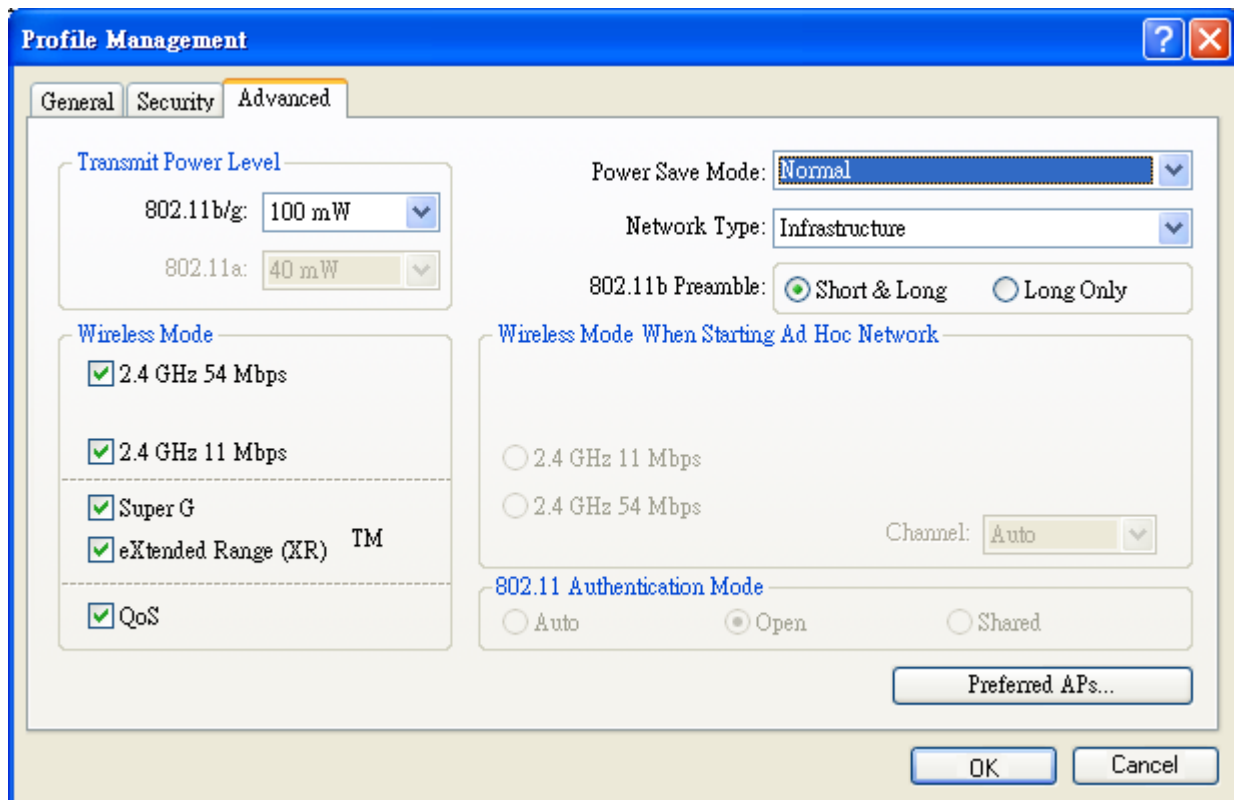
Profile Management

General | Security | Advanced

Transmit Power Level
802.11b/g: 100 mW
802.11a: 40 mW

Power Save Mode: Normal
Network Type: Infrastructure
802.11b Preamble: Short & Long Long Only

Wireless Mode
2.4 GHz 54 Mbps
2.4 GHz 11 Mbps
Super G
eXtended Range (XR) TM
QoS

Wireless Mode When Starting Ad Hoc Network
2.4 GHz 11 Mbps
2.4 GHz 54 Mbps
Channel: Auto

802.11 Authentication Mode
Auto Open Shared

Preferred APs...

OK Cancel